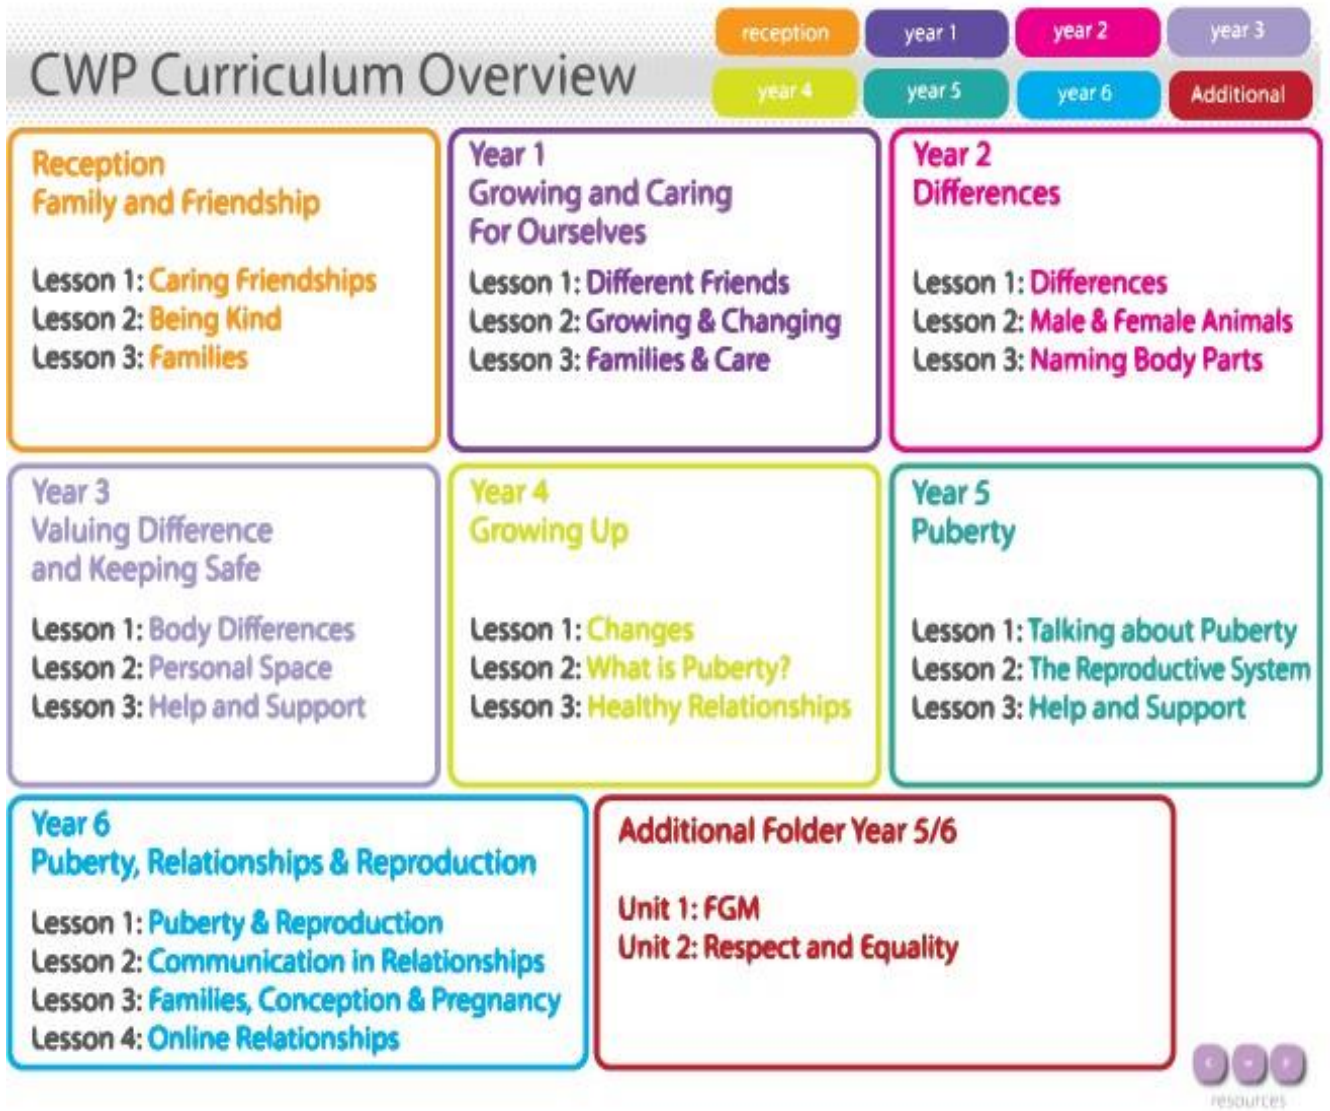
CWP Curriculum Overview

reception year 1 year 2 year 3
year 4 year 5 year 6 Additional

Reception
Family and Friendship

Lesson 1: Caring Friendships
Lesson 2: Being Kind
Lesson 3: Families

Year 1
Growing and Caring For Ourselves

Lesson 1: Different Friends
Lesson 2: Growing & Changing
Lesson 3: Families & Care

Year 2
Differences

Lesson 1: Differences
Lesson 2: Male & Female Animals
Lesson 3: Naming Body Parts

Year 3
Valuing Difference and Keeping Safe

Lesson 1: Body Differences
Lesson 2: Personal Space
Lesson 3: Help and Support

Year 4
Growing Up

Lesson 1: Changes
Lesson 2: What is Puberty?
Lesson 3: Healthy Relationships

Year 5
Puberty

Lesson 1: Talking about Puberty
Lesson 2: The Reproductive System
Lesson 3: Help and Support

Year 6
Puberty, Relationships & Reproduction

Lesson 1: Puberty & Reproduction
Lesson 2: Communication in Relationships
Lesson 3: Families, Conception & Pregnancy
Lesson 4: Online Relationships

Additional Folder Year 5/6

Unit 1: FGM
Unit 2: Respect and Equality

resources